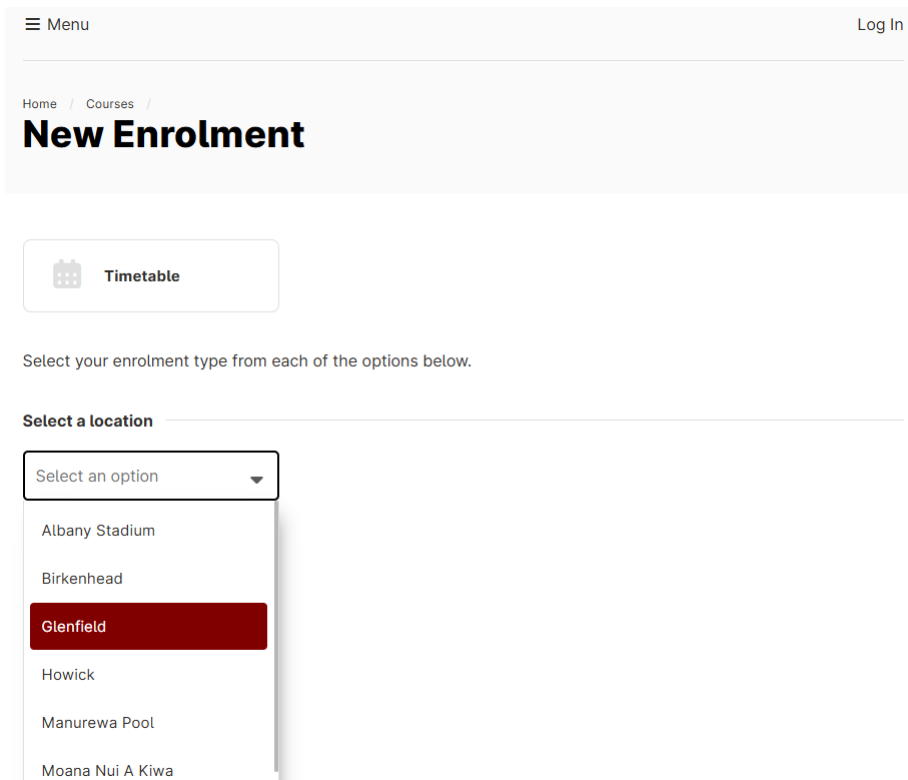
Menu

Log In

Home / Courses /

New Enrolment

Timetable

Select your enrolment type from each of the options below.

Select a location

Select an option

Albany Stadium

Birkenhead

Glenfield

Howick

Manurewa Pool

Moana Nui A Kiwa